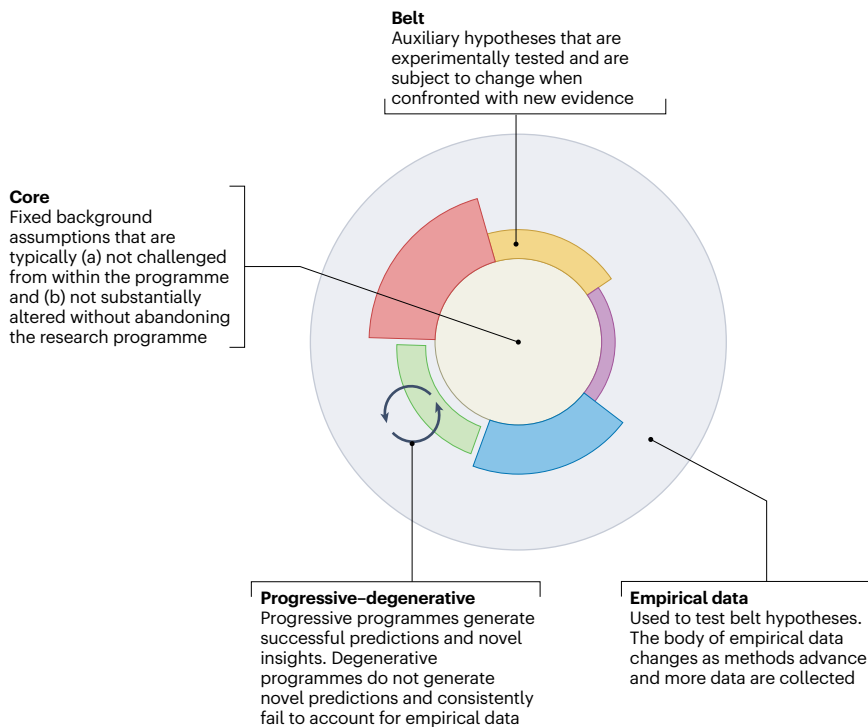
**Belt**
Auxiliary hypotheses that are experimentally tested and are subject to change when confronted with new evidence

**Core**
Fixed background assumptions that are typically (a) not challenged from within the programme and (b) not substantially altered without abandoning the research programme

**Progressive–degenerative**
Progressive programmes generate successful predictions and novel insights. Degenerative programmes do not generate novel predictions and consistently fail to account for empirical data

**Empirical data**
Used to test belt hypotheses. The body of empirical data changes as methods advance and more data are collected